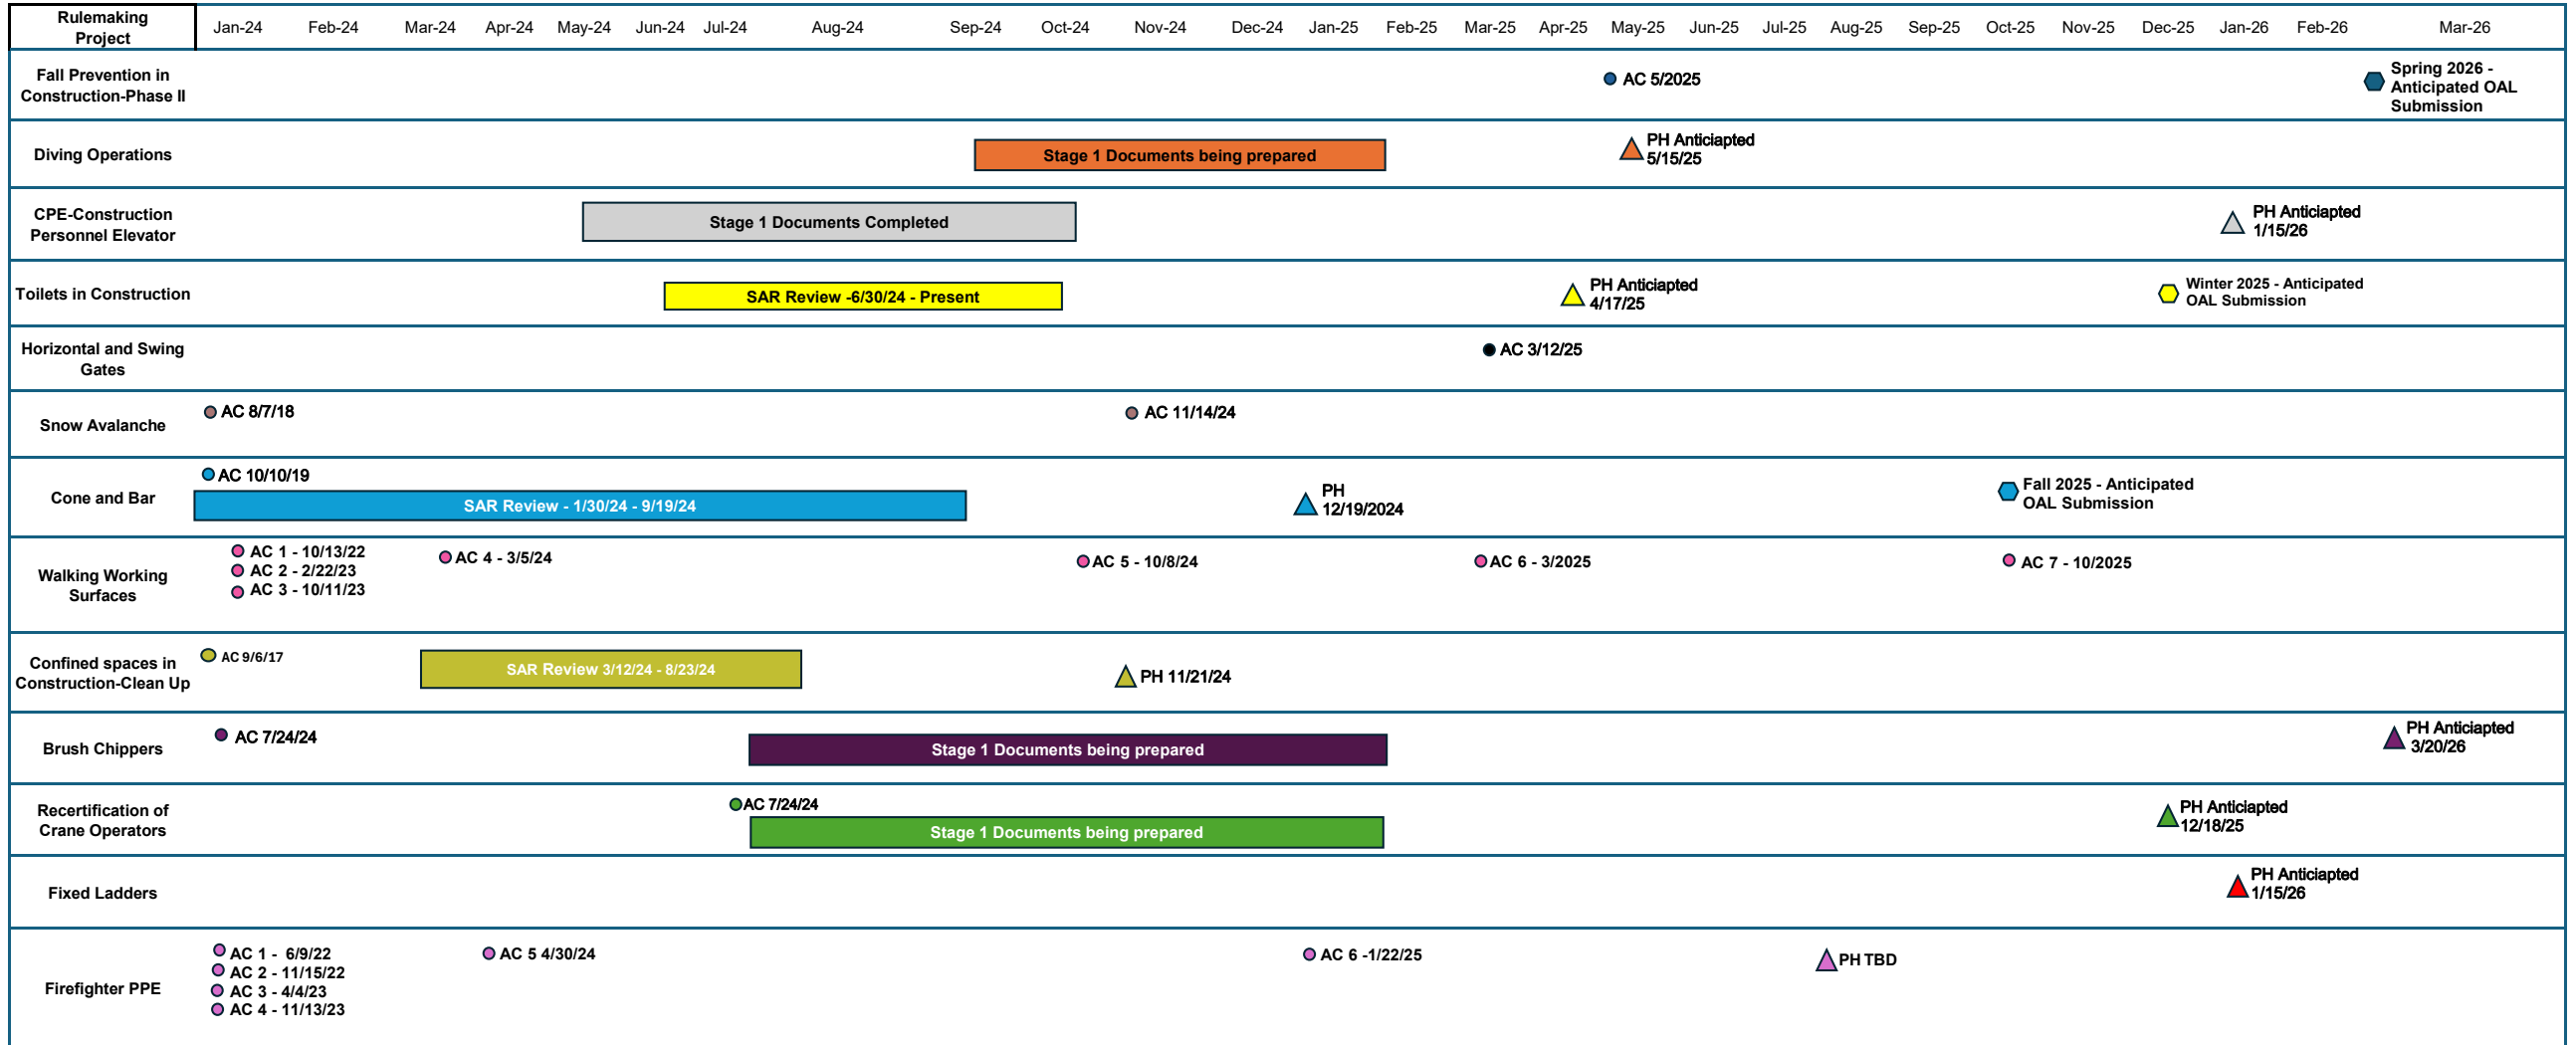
| Rulemaking Project | Jan-24 | Feb-24 | Mar-24 | Apr-24 | May-24 | Jun-24 | Jul-24 | Aug-24 | Sep-24 | Oct-24 | Nov-24 | Dec-24 | Jan-25 | Feb-25 | Mar-25 | Apr-25 | May-25 | Jun-25 | Jul-25 | Aug-25 | Sep-25 | Oct-25 | Nov-25 | Dec-25 | Jan-26 | Feb-26 | Mar-26 |
|---|---|---|---|---|---|---|---|---|---|---|---|---|---|---|---|---|---|---|---|---|---|---|---|---|---|---|---|
| Fall Prevention in Construction-Phase II | | | | | | | | | | | | | | | | | AC 5/2025 | | | | | | | | | | Spring 2026 - Anticipated OAL Submission |
| Diving Operations | | | | | | | | | Stage 1 Documents being prepared | | | | | | | | PH Anticiapted 5/15/25 | | | | | | | | | | |
| CPE-Construction Personnel Elevator | | | | | Stage 1 Documents Completed | | | | | | | | | | | | | | | | | | | | PH Anticiapted 1/15/26 | | |
| Toilets in Construction | | | | | | | SAR Review -6/30/24 - Present | | | | | | | | | PH Anticiapted 4/17/25 | | | | | | | | Winter 2025 - Anticipated OAL Submission | | | |
| Horizontal and Swing Gates | | | | | | | | | | | | | | | AC 3/12/25 | | | | | | | | | | | | |
| Snow Avalanche | AC 8/7/18 | | | | | | | | | | AC 11/14/24 | | | | | | | | | | | | | | | | |
| Cone and Bar | AC 10/10/19; SAR Review - 1/30/24 - 9/19/24 | | | | | | | | | | | | PH 12/19/2024 | | | | | | | | | Fall 2025 - Anticipated OAL Submission | | | | | |
| Walking Working Surfaces | AC 1 - 10/13/22; AC 2 - 2/22/23; AC 3 - 10/11/23 | | AC 4 - 3/5/24 | | | | | | | AC 5 - 10/8/24 | | | | | AC 6 - 3/2025 | | | | | | | AC 7 - 10/2025 | | | | | |
| Confined spaces in Construction-Clean Up | AC 9/6/17 | | SAR Review 3/12/24 - 8/23/24 | | | | | | | | PH 11/21/24 | | | | | | | | | | | | | | | | |
| Brush Chippers | AC 7/24/24 | | | | | | | Stage 1 Documents being prepared | | | | | | | | | | | | | | | | | | | PH Anticiapted 3/20/26 |
| Recertification of Crane Operators | | | | | | | AC 7/24/24; Stage 1 Documents being prepared | | | | | | | | | | | | | | | | | PH Anticiapted 12/18/25 | | | |
| Fixed Ladders | | | | | | | | | | | | | | | | | | | | | | | | | PH Anticiapted 1/15/26 | | |
| Firefighter PPE | AC 1 - 6/9/22; AC 2 - 11/15/22; AC 3 - 4/4/23; AC 4 - 11/13/23 | | | AC 5 4/30/24 | | | | | | | | | AC 6 -1/22/25 | | | | | | | PH TBD | | | | | | | |